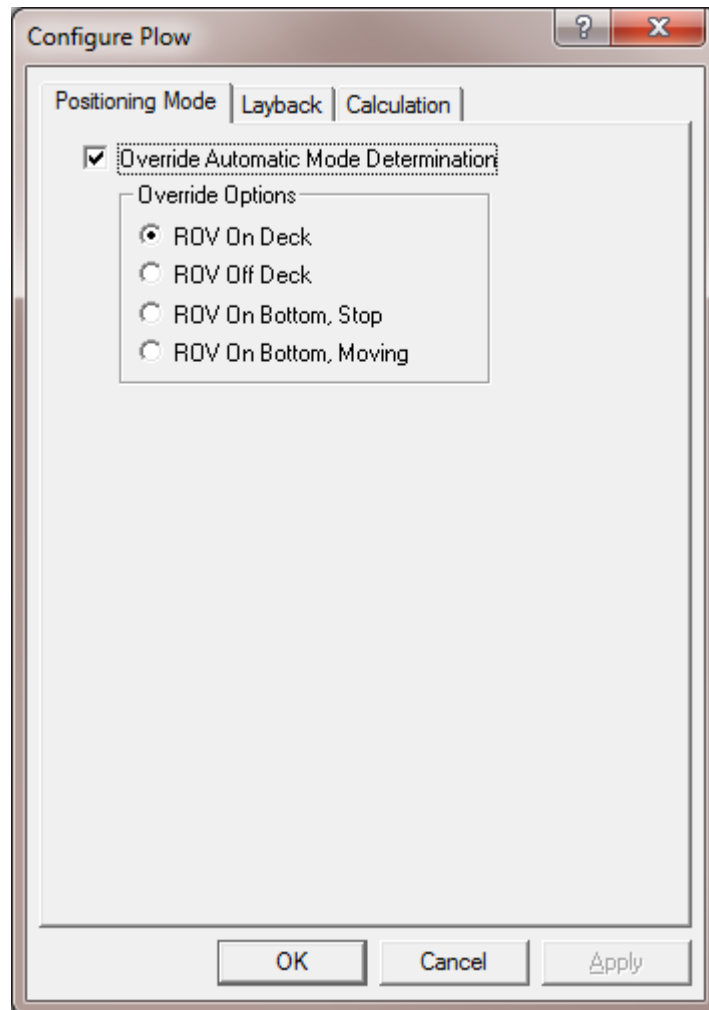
Configure Plow

?

X

Positioning Mode | Layback | Calculation

Override Automatic Mode Determination

Override Options

ROV On Deck

ROV Off Deck

ROV On Bottom, Stop

ROV On Bottom, Moving

OK

Cancel

Apply